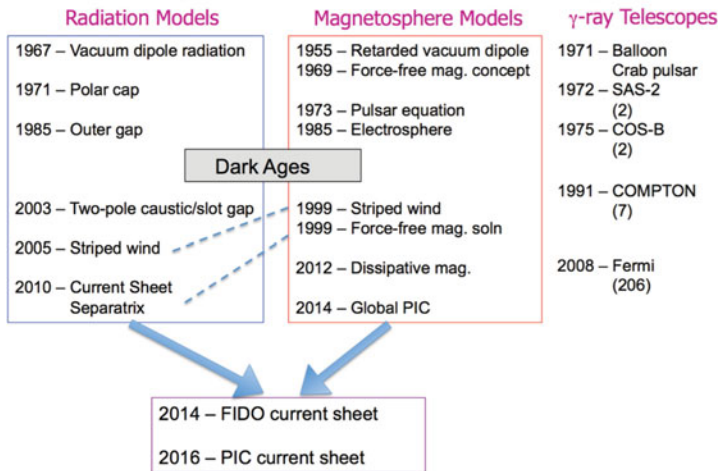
Radiation Models

1967 – Vacuum dipole radiation

1971 – Polar cap

1985 – Outer gap

2003 – Two-pole caustic/slot gap

2005 – Striped wind

2010 – Current Sheet Separatrix

Magnetosphere Models

1955 – Retarded vacuum dipole
1969 – Force-free mag. concept

1973 – Pulsar equation
1985 – Electrosphere

1999 – Striped wind
1999 – Force-free mag. soln

2012 – Dissipative mag.

2014 – Global PIC

γ-ray Telescopes

1971 – Balloon Crab pulsar
1972 – SAS-2 (2)
1975 – COS-B (2)

1991 – COMPTON (7)

2008 – Fermi (206)

Dark Ages

2014 – FIDO current sheet

2016 – PIC current sheet